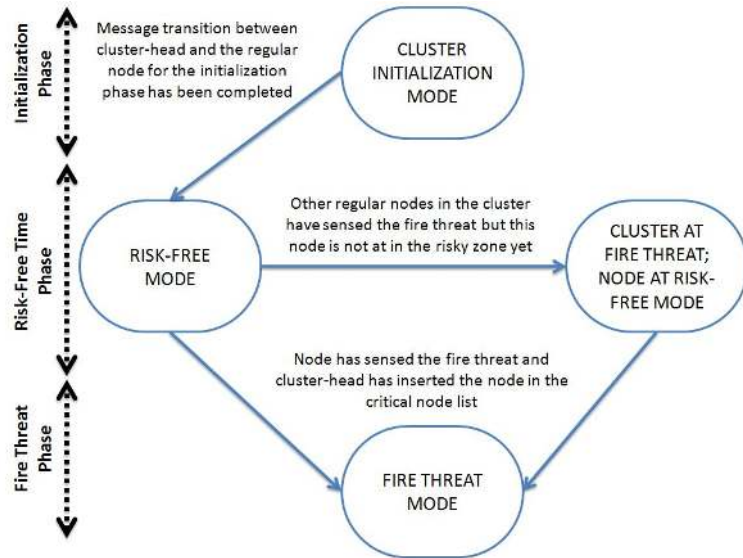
Initialization Phase

Message transition between cluster-head and the regular node for the initialization phase has been completed

CLUSTER INITIALIZATION MODE

Risk-Free Time Phase

Other regular nodes in the cluster have sensed the fire threat but this node is not at in the risky zone yet

RISK-FREE MODE

CLUSTER AT FIRE THREAT; NODE AT RISK-FREE MODE

Fire Threat Phase

Node has sensed the fire threat and cluster-head has inserted the node in the critical node list

FIRE THREAT MODE